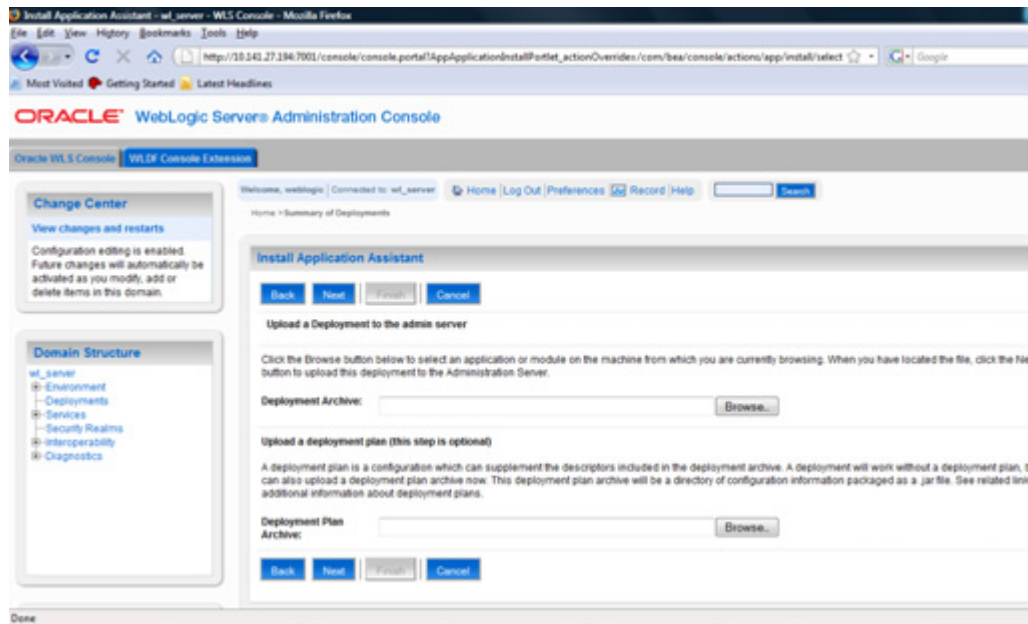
Install Application Assistant - wl_server - WLS Console - Mozilla Firefox

File Edit View History Bookmarks Tools Help

http://10.141.27.194:7001/console/console.portal?AppApplicationInstallPortlet_actionOverride=/com/bea/console/actions/app/install/select

Google

Most Visited Getting Started Latest Headlines

ORACLE WebLogic Server® Administration Console

Oracle WLS Console WLDF Console Extension

Change Center

View changes and restarts

Configuration editing is enabled. Future changes will automatically be activated as you modify, add or delete items in this domain.

Domain Structure

wl_server
⊞-Environment
-Deployments
⊞-Services
-Security Realms
⊞-Interoperability
⊞-Diagnostics

Welcome, weblogic Connected to: wl_server Home Log Out Preferences Record Help Search

Home >Summary of Deployments

Install Application Assistant

Back Next Finish Cancel

Upload a Deployment to the admin server

Click the Browse button below to select an application or module on the machine from which you are currently browsing. When you have located the file, click the Ne button to upload this deployment to the Administration Server.

Deployment Archive: Browse...

Upload a deployment plan (this step is optional)

A deployment plan is a configuration which can supplement the descriptors included in the deployment archive. A deployment will work without a deployment plan, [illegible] can also upload a deployment plan archive now. This deployment plan archive will be a directory of configuration information packaged as a .jar file. See related lin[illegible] additional information about deployment plans.

Deployment Plan Archive: Browse...

Back Next Finish Cancel

Done